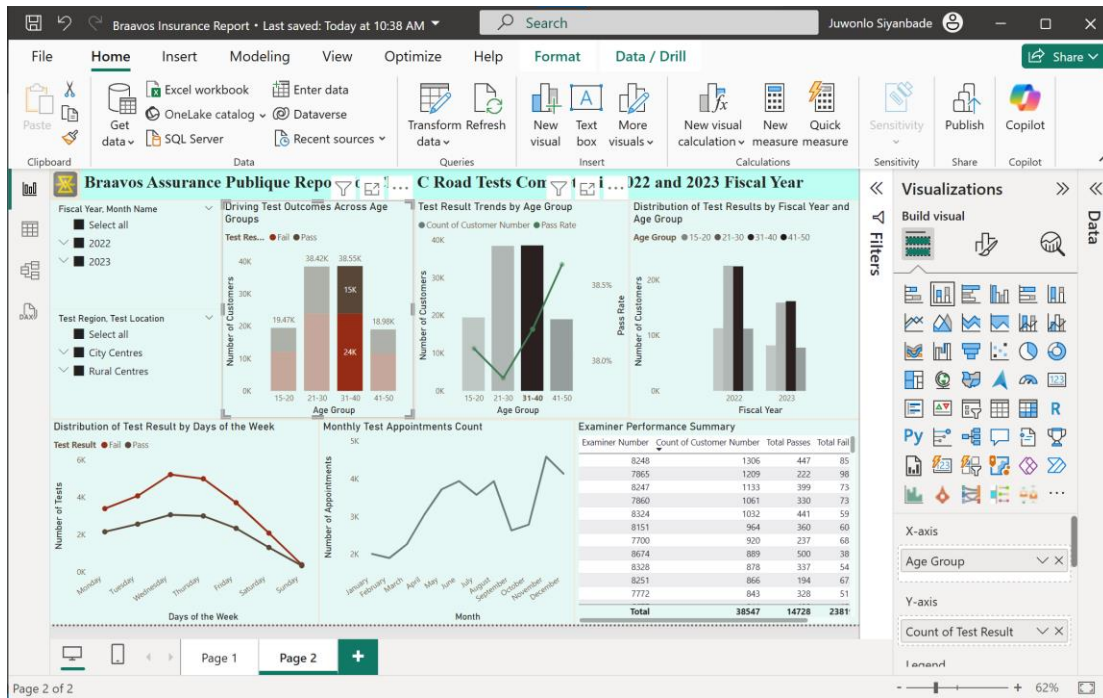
Braavos Insurance Report • Last saved: Today at 10:38 AM
Search
Juwonlo Siyanbade

File Home Insert Modeling View Optimize Help Format Data / Drill
Share

Paste
Clipboard
Get data
Excel workbook
OneLake catalog
SQL Server
Enter data
Dataverse
Recent sources
Data
Transform data
Refresh
Queries
New visual
Text box
More visuals
Insert
New visual calculation
New measure
Quick measure
Calculations
Sensitivity
Sensitivity
Publish
Share
Copilot
Copilot

Braavos Assurance Publique Repo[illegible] C Road Tests Con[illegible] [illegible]022 and 2023 Fiscal Year

Fiscal Year, Month Name
Select all
2022
2023

Test Region, Test Location
Select all
City Centres
Rural Centres

Driving Test Outcomes Across Age Groups
Test Res... ● Fail ● Pass
40K
30K
20K
10K
0K
Number of Customers
19.47K
38.42K
38.55K
15K
24K
18.98K
15-20 21-30 31-40 41-50
Age Group

Test Result Trends by Age Group
● Count of Customer Number ● Pass Rate
40K
30K
20K
10K
0K
Number of Customers
38.5%
38.0%
Pass Rate
15-20 21-30 31-40 41-50
Age Group

Distribution of Test Results by Fiscal Year and Age Group
Age Group ● 15-20 ● 21-30 ● 31-40 ● 41-50
20K
10K
0K
Number of Customers
2022 2023
Fiscal Year

Distribution of Test Result by Days of the Week
Test Result ● Fail ● Pass
6K
4K
2K
0K
Number of Tests
Monday Tuesday Wednesday Thursday Friday Saturday Sunday
Days of the Week

Monthly Test Appointments Count
4K
3K
2K
Number of Appointments
January February March April May June July August September October November December
Month

Examiner Performance Summary
| Examiner Number | Count of Customer Number | Total Passes | Total Fail |
|---|---|---|---|
| 8248 | 1306 | 447 | 85 |
| 7865 | 1209 | 222 | 98 |
| 8247 | 1133 | 399 | 73 |
| 7860 | 1061 | 330 | 73 |
| 8324 | 1032 | 441 | 59 |
| 8151 | 964 | 360 | 60 |
| 7700 | 920 | 237 | 68 |
| 8674 | 889 | 500 | 38 |
| 8328 | 878 | 337 | 54 |
| 8251 | 866 | 194 | 67 |
| 7772 | 843 | 328 | 51 |
| Total | 38547 | 14728 | 2381 |

Filters
Visualizations
Build visual
Data
X-axis
Age Group
Y-axis
Count of Test Result
Legend

Page 1 Page 2 +
Page 2 of 2
62%